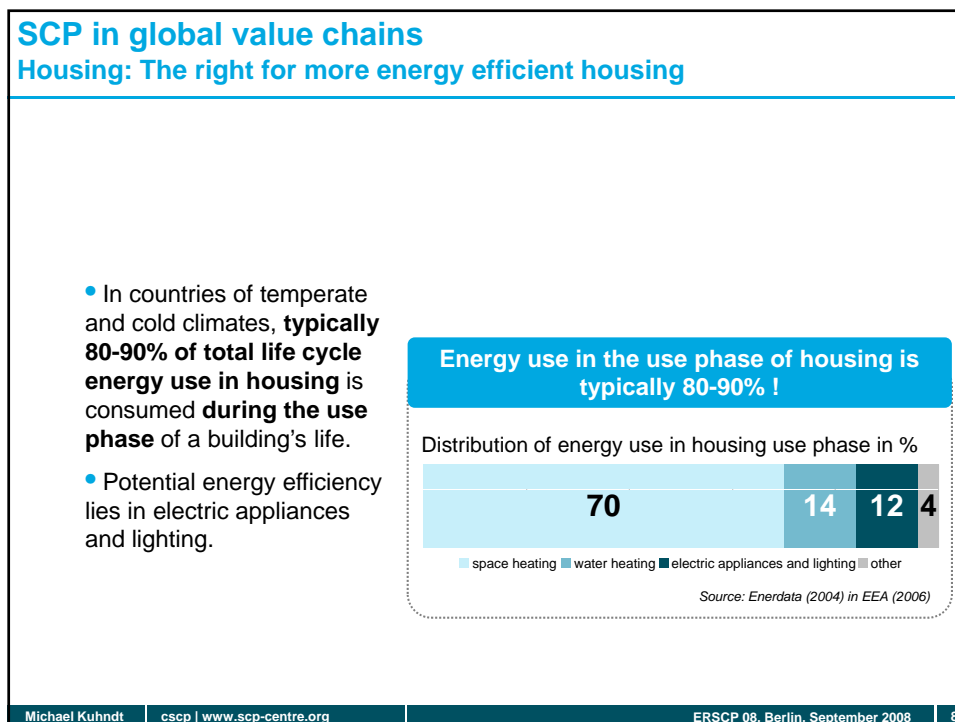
SCP in global value chains
Housing: The right for more energy efficient housing

• In countries of temperate and cold climates, typically 80-90% of total life cycle energy use in housing is consumed during the use phase of a building's life.

• Potential energy efficiency lies in electric appliances and lighting.

Energy use in the use phase of housing is typically 80-90% !

Distribution of energy use in housing use phase in %

70 14 12 4

space heating water heating electric appliances and lighting other

Source: Enerdata (2004) in EEA (2006)

Michael Kuhndt cscp | www.scp-centre.org ERSCP 08, Berlin, September 2008 8